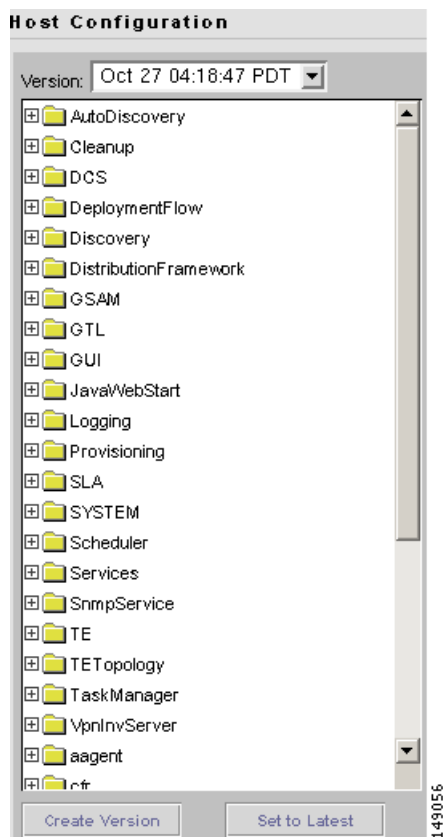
Host Configuration

Version: Oct 27 04:18:47 PDT

AutoDiscovery
Cleanup
DCS
DeploymentFlow
Discovery
DistributionFramework
GSAM
GTL
GUI
JavaWebStart
Logging
Provisioning
SLA
SYSTEM
Scheduler
Services
SnmpService
TE
TETopology
TaskManager
VpnInvServer
aagent
cfr

Create Version
Set to Latest

149056